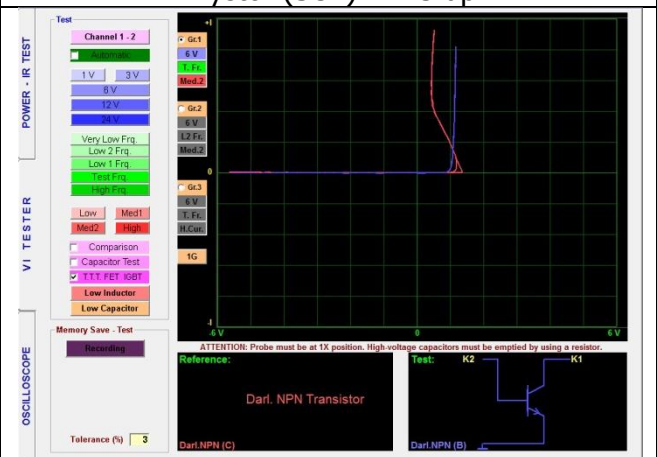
POWER - IR TEST

VI TESTER

OSCILLOSCOPE

Test

Channel 1 - 2

Automatic

1 V

3 V

6 V

12 V

24 V

Very Low Frq.

Low 2 Frq.

Low 1 Frq.

Test Frq.

High Frq.

Low

Med1

Med2

High

Comparison

Capacitor Test

T.T.T. FET IGBT

Low Inductor

Low Capacitor

Memory Save - Test

Recording

Tolerance (%) 3

+I

Gr.1

6 V

T. Fr.

Med.2

Gr.2

6 V

L2 Fr.

Med.2

0

Gr.3

6 V

T. Fr.

H.Cur.

1G

-I

-6 V

0

6 V

ATTENTION: Probe must be at 1X position. High-voltage capacitors must be emptied by using a resistor.

Reference:

Darl. NPN Transistor

Darl.NPN (C)

Test:

K2

K1

Darl.NPN (B)